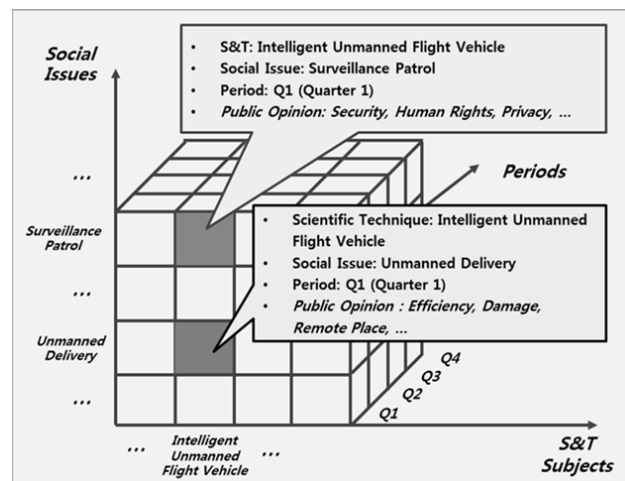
Social Issues

• S&T: Intelligent Unmanned Flight Vehicle
• Social Issue: Surveillance Patrol
• Period: Q1 (Quarter 1)
• Public Opinion: Security, Human Rights, Privacy, ...

Periods

...

Surveillance Patrol

• Scientific Technique: Intelligent Unmanned Flight Vehicle
• Social Issue: Unmanned Delivery
• Period: Q1 (Quarter 1)
• Public Opinion : Efficiency, Damage, Remote Place, ...

...

Unmanned Delivery

...

Q4
Q3
Q2
Q1

...

Intelligent Unmanned Flight Vehicle

...

S&T Subjects